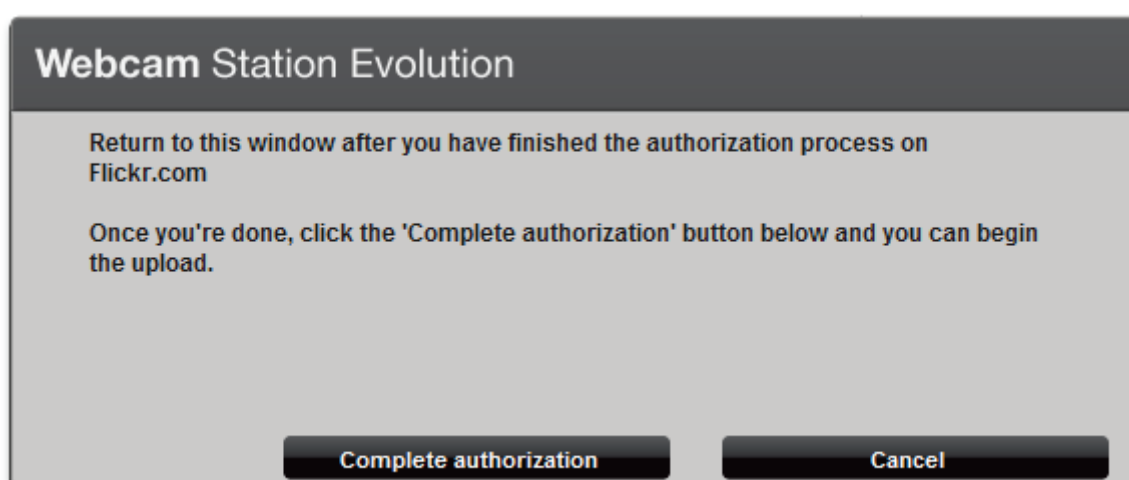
Webcam Station Evolution

Return to this window after you have finished the authorization process on Flickr.com

Once you're done, click the 'Complete authorization' button below and you can begin the upload.

Complete authorization

Cancel